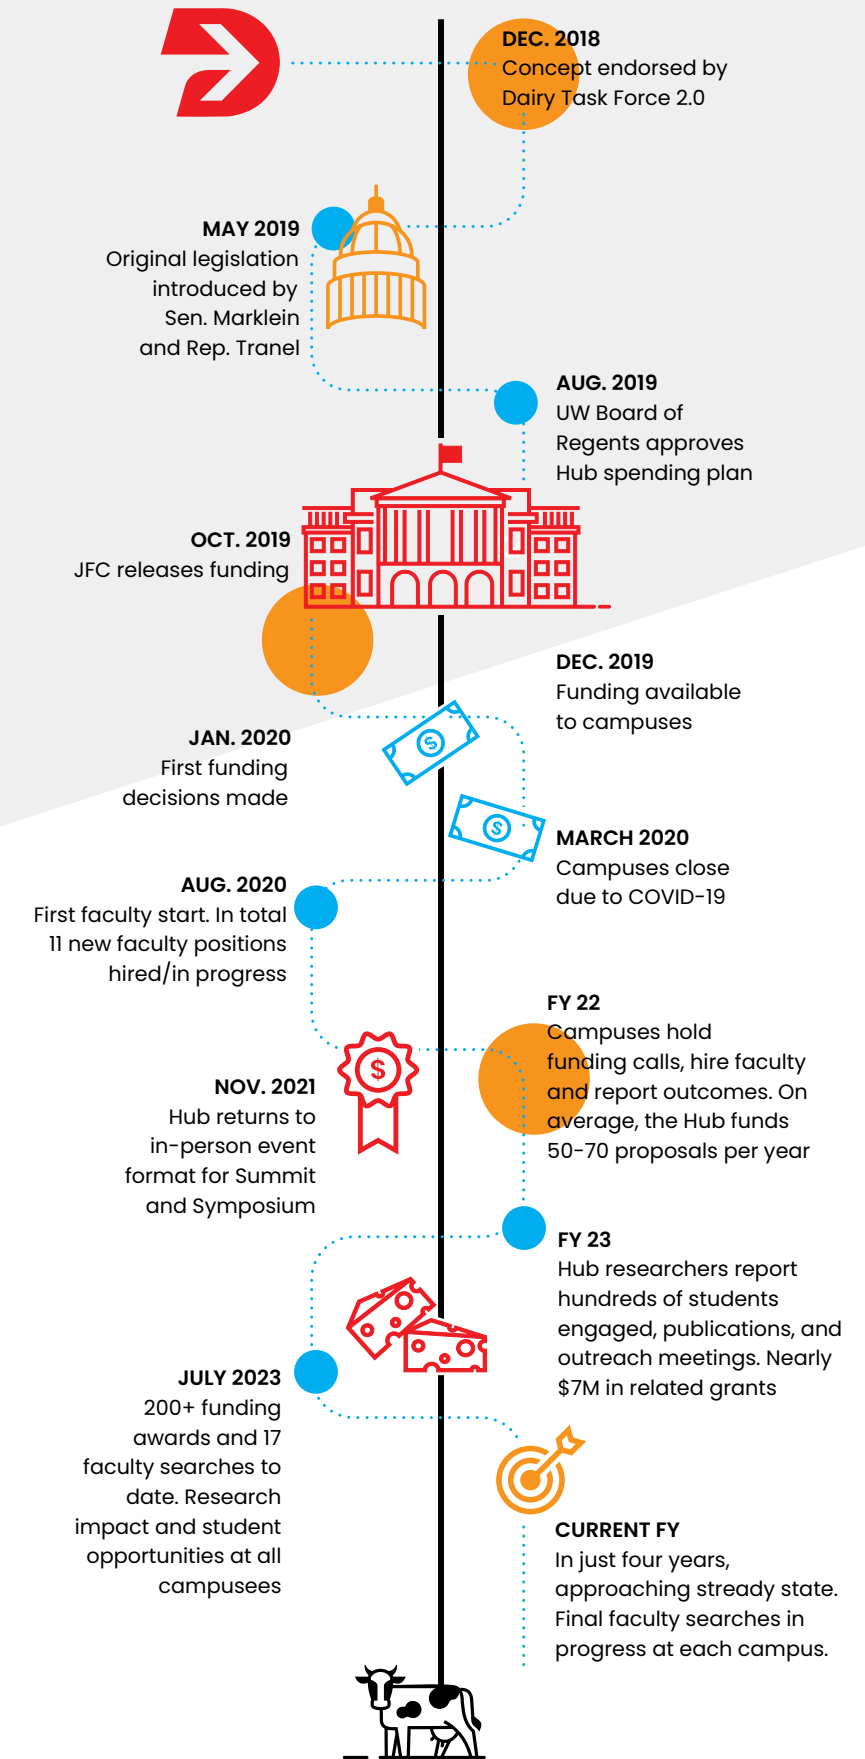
DEC. 2018
Concept endorsed by Dairy Task Force 2.0

MAY 2019
Original legislation introduced by Sen. Marklein and Rep. Tranel

AUG. 2019
UW Board of Regents approves Hub spending plan

OCT. 2019
JFC releases funding

DEC. 2019
Funding available to campuses

JAN. 2020
First funding decisions made

MARCH 2020
Campuses close due to COVID-19

AUG. 2020
First faculty start. In total 11 new faculty positions hired/in progress

FY 22
Campuses hold funding calls, hire faculty and report outcomes. On average, the Hub funds 50-70 proposals per year

NOV. 2021
Hub returns to in-person event format for Summit and Symposium

FY 23
Hub researchers report hundreds of students engaged, publications, and outreach meetings. Nearly $7M in related grants

JULY 2023
200+ funding awards and 17 faculty searches to date. Research impact and student opportunities at all campusees

CURRENT FY
In just four years, approaching stready state. Final faculty searches in progress at each campus.